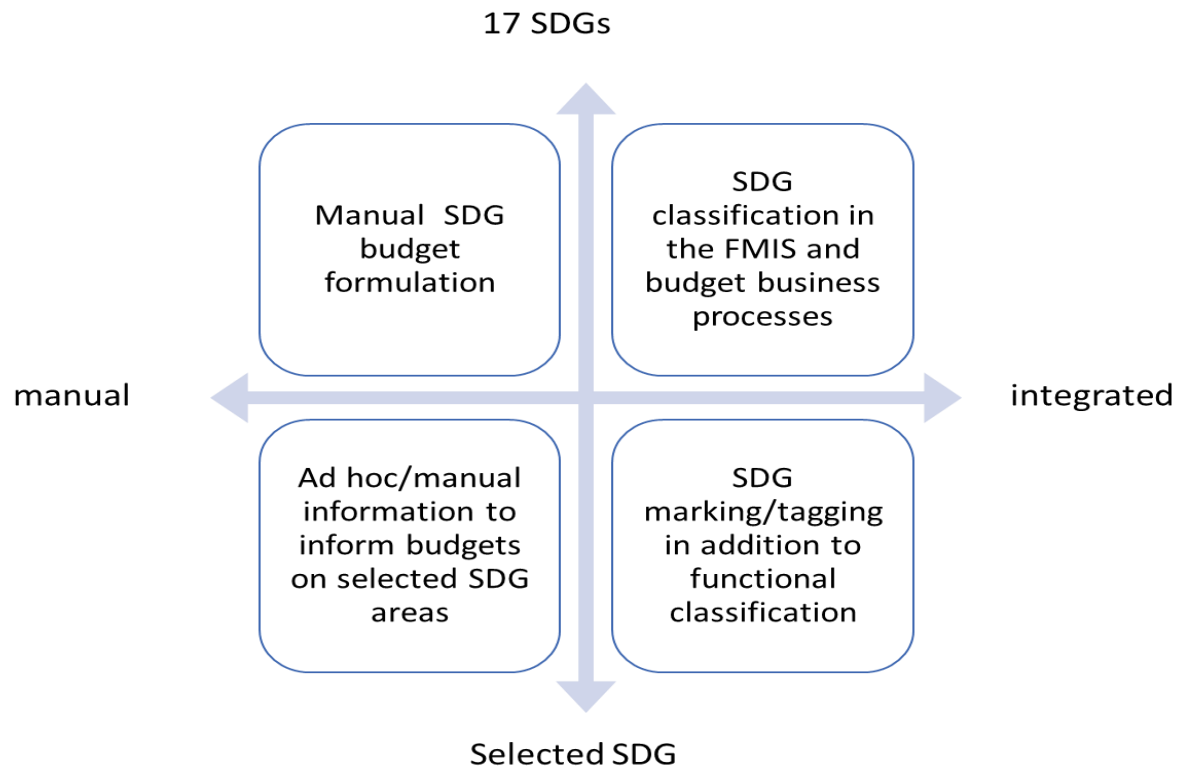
17 SDGs

Manual SDG budget formulation

SDG classification in the FMIS and budget business processes

manual

integrated

Ad hoc/manual information to inform budgets on selected SDG areas

SDG marking/tagging in addition to functional classification

Selected SDG